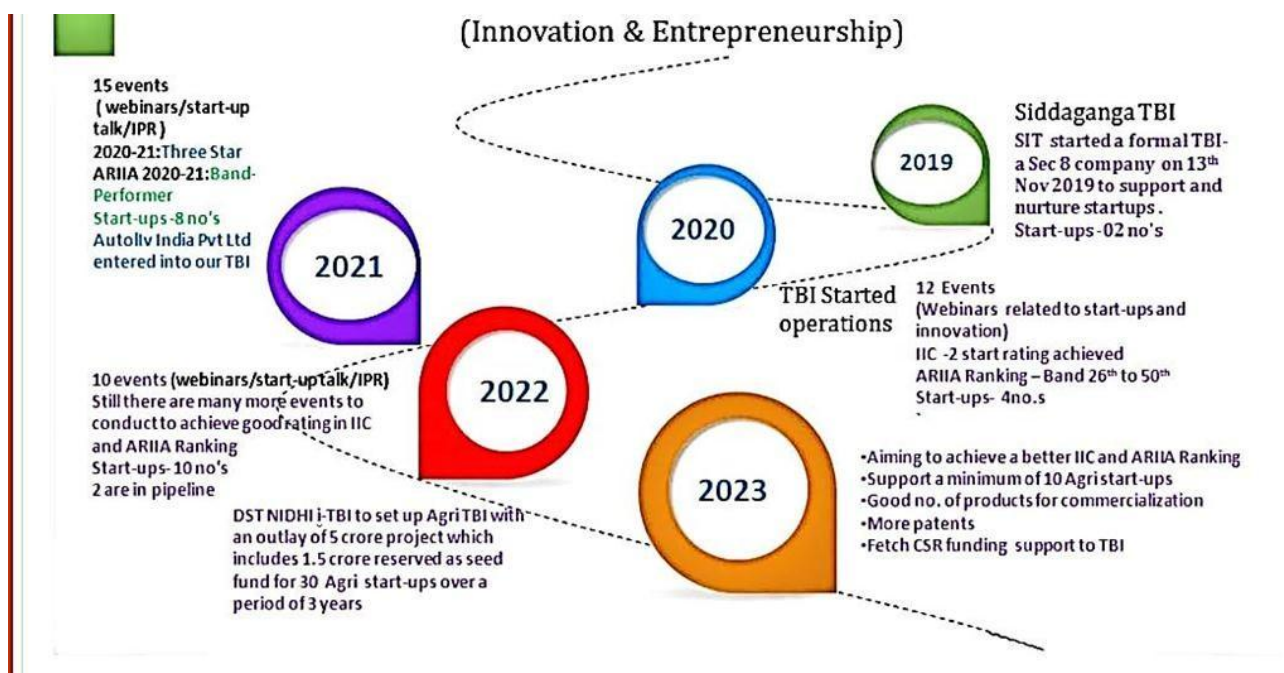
(Innovation & Entrepreneurship)

15 events ( webinars/start-up talk/IPR ) 2020-21:Three Star ARIIA 2020-21:Band-Performer Start-ups-8 no's Autoliv India Pvt Ltd entered into our TBI

2021

2020

2019

Siddaganga TBI
SIT started a formal TBI- a Sec 8 company on 13$^{th}$ Nov 2019 to support and nurture startups . Start-ups -02 no's

TBI Started operations

12 Events (Webinars related to start-ups and innovation) IIC -2 start rating achieved ARIIA Ranking – Band 26$^{th}$ to 50$^{th}$ Start-ups- 4no.s

10 events (webinars/start-uptalk/IPR) Still there are many more events to conduct to achieve good rating in IIC and ARIIA Ranking Start-ups-10 no's 2 are in pipeline

2022

2023

•Aiming to achieve a better IIC and ARIIA Ranking
•Support a minimum of 10 Agri start-ups
•Good no. of products for commercialization
•More patents
•Fetch CSR funding support to TBI

DST NIDHI i-TBI to set up Agri TBI with an outlay of 5 crore project which includes 1.5 crore reserved as seed fund for 30 Agri start-ups over a period of 3 years